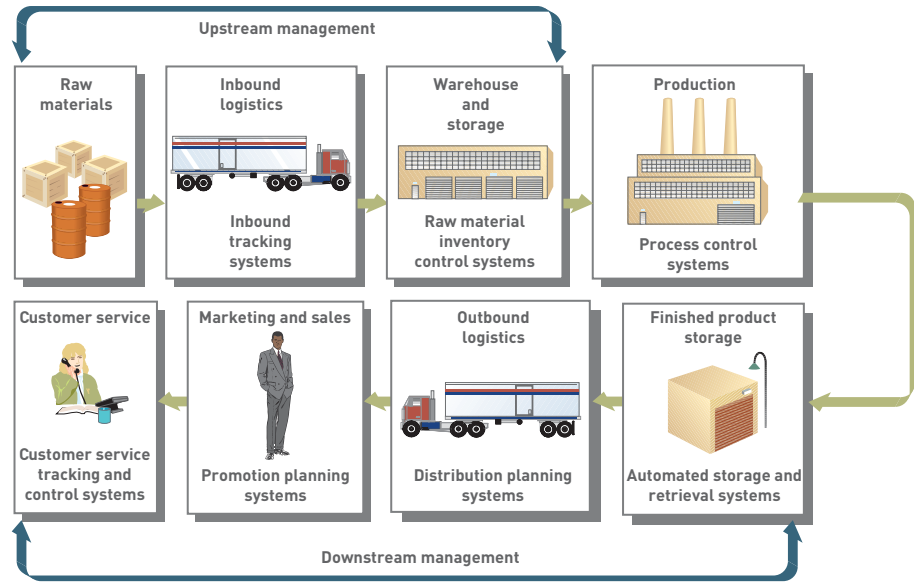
Upstream management

Raw materials

Inbound logistics

Inbound tracking systems

Warehouse and storage

Raw material inventory control systems

Production

Process control systems

Customer service

Customer service tracking and control systems

Marketing and sales

Promotion planning systems

Outbound logistics

Distribution planning systems

Finished product storage

Automated storage and retrieval systems

Downstream management